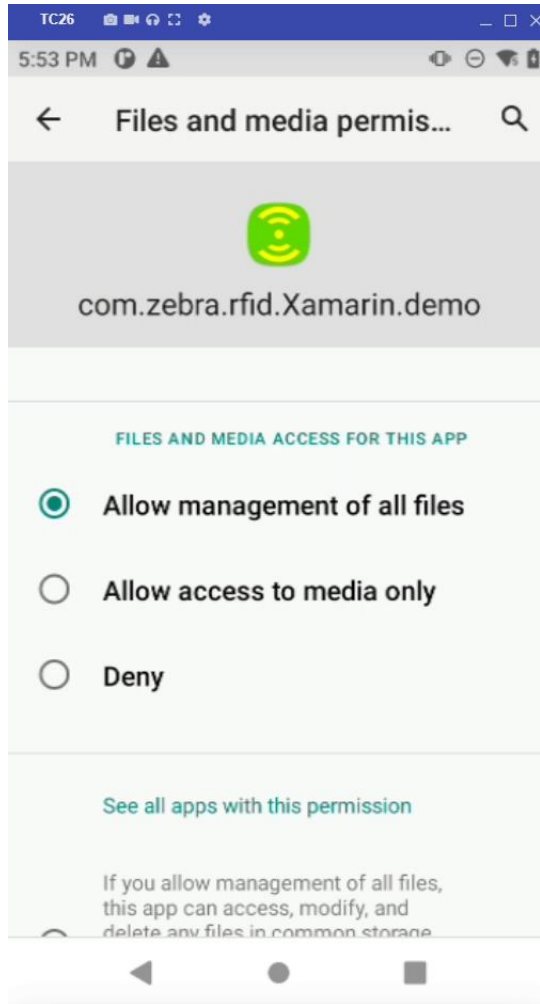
TC26

5:53 PM

Files and media permis...

com.zebra.rfid.Xamarin.demo

FILES AND MEDIA ACCESS FOR THIS APP

Allow management of all files

Allow access to media only

Deny

See all apps with this permission

If you allow management of all files, this app can access, modify, and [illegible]